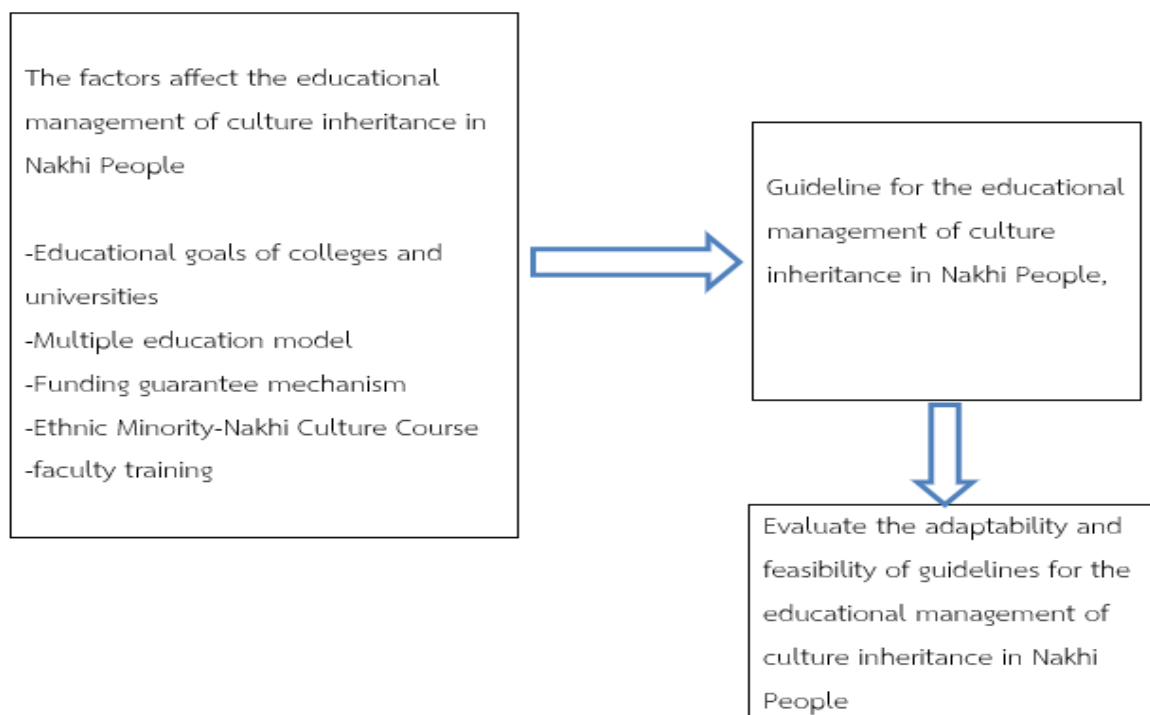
The factors affect the educational management of culture inheritance in Nakhi People

-Educational goals of colleges and universities
-Multiple education model
-Funding guarantee mechanism
-Ethnic Minority-Nakhi Culture Course
-faculty training

Guideline for the educational management of culture inheritance in Nakhi People,

Evaluate the adaptability and feasibility of guidelines for the educational management of culture inheritance in Nakhi People